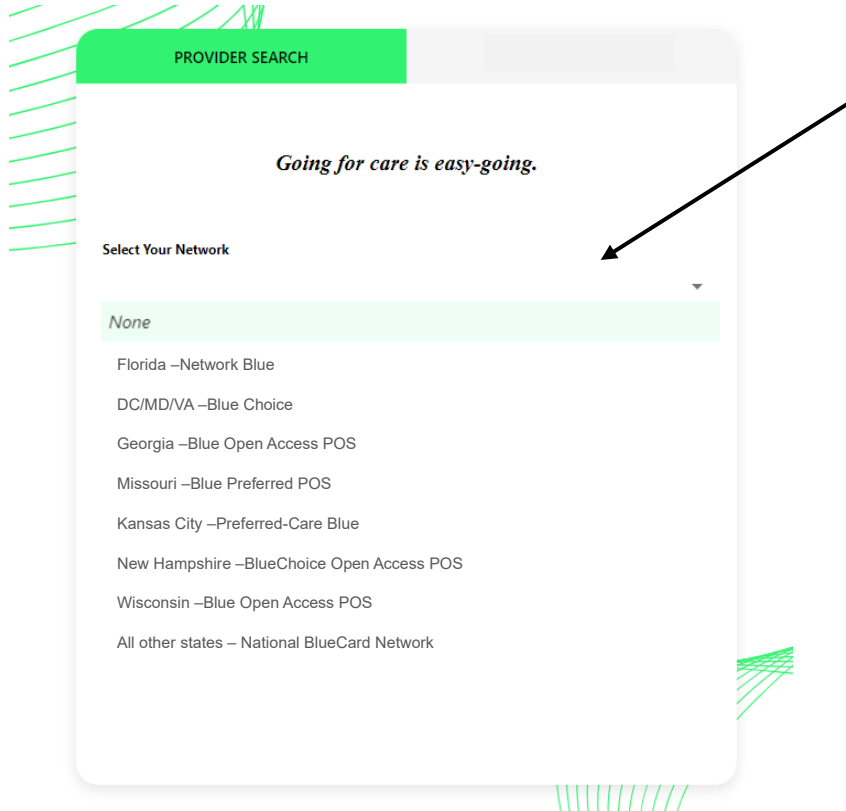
PROVIDER SEARCH

Going for care is easy-going.

Select Your Network

None

Florida –Network Blue

DC/MD/VA –Blue Choice

Georgia –Blue Open Access POS

Missouri –Blue Preferred POS

Kansas City –Preferred-Care Blue

New Hampshire –BlueChoice Open Access POS

Wisconsin –Blue Open Access POS

All other states – National BlueCard Network